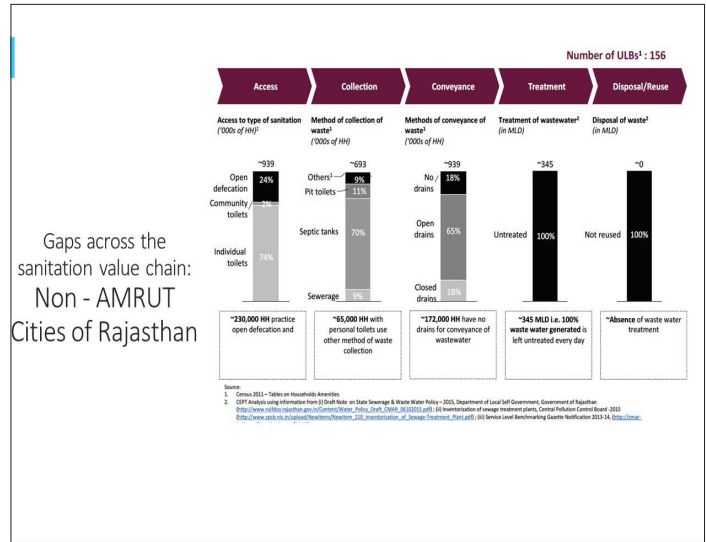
Number of ULBs$^1$ : 156

Access

Collection

Conveyance

Treatment

Disposal/Reuse

Access to type of sanitation ('000s of HH)$^1$

Method of collection of waste$^1$ ('000s of HH)

Methods of conveyance of waste$^1$ ('000s of HH)

Treatment of wastewater$^2$ (in MLD)

Disposal of waste$^2$ (in MLD)

~939

Open defecation 24%

Community toilets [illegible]

Individual toilets 74%

~693

Others$^1$ 9%

Pit toilets 11%

Septic tanks 70%

Sewerage 9%

~939

No drains 18%

Open drains 65%

Closed drains 18%

~345

Untreated 100%

~0

Not reused 100%

Gaps across the sanitation value chain: Non - AMRUT Cities of Rajasthan

~230,000 HH practice open defecation and

~65,000 HH with personal toilets use other method of waste collection

~172,000 HH have no drains for conveyance of wastewater

~345 MLD i.e. 100% waste water generated is left untreated every day

~Absence of waste water treatment

Source:
1. Census 2011 – Tables on Households Amenities
2. CEPT Analysis using information from (i) Draft Note on State Sewerage & Waste Water Policy – 2015, Department of Local Self Government, Government of Rajasthan (http://www.rulfdco.rajasthan.gov.in/Content/Water_Policy_Draft_CMAR_06102015.pdf) ; (ii) Inventorization of sewage treatment plants, Central Pollution Control Board -2015 (http://www.cpcb.nic.in/upload/NewItems/NewItem_210_Inventorization_of_Sewage-Treatment_Plant.pdf) ; (iii) Service Level Benchmarking Gazette Notification 2013-14, (http://cmar-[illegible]